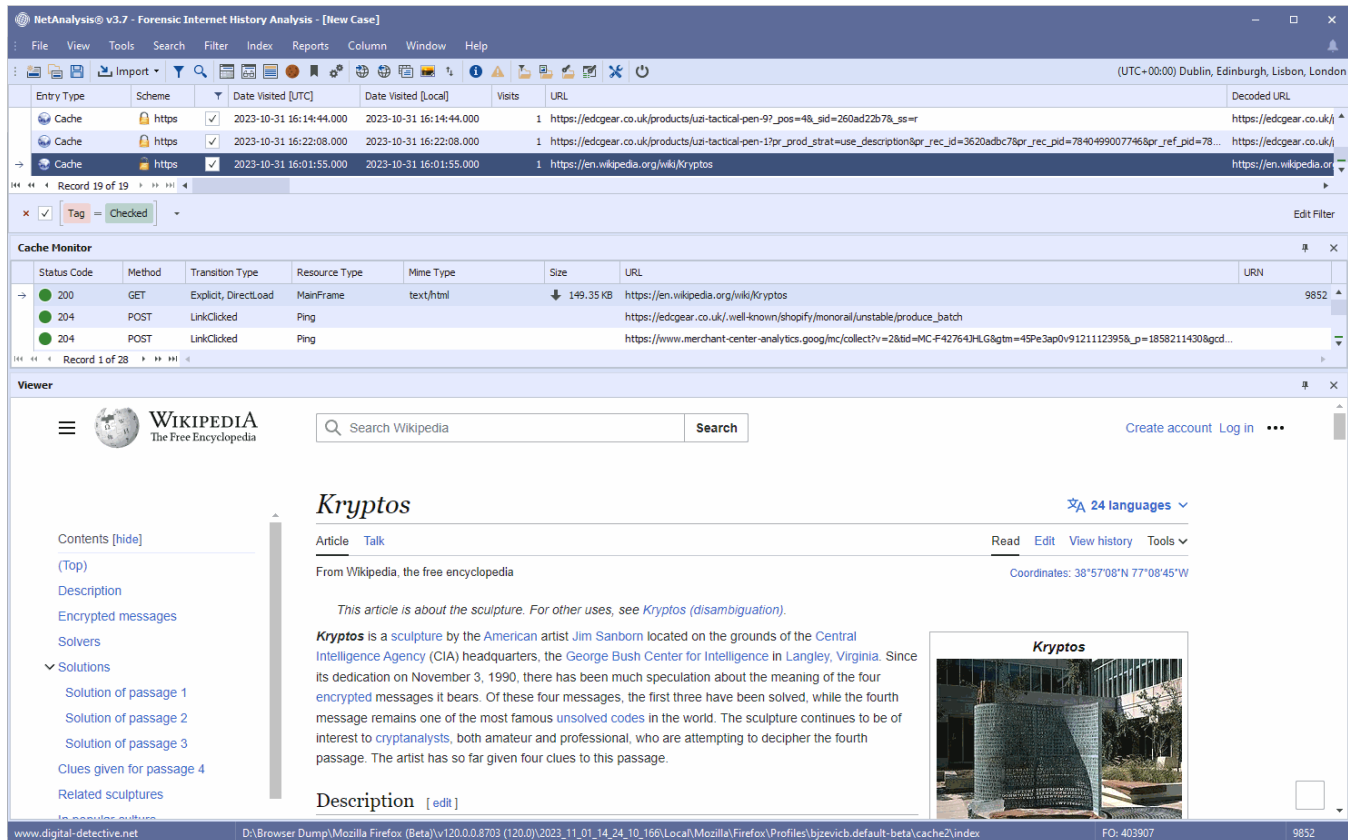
NetAnalysis® v3.7 - Forensic Internet History Analysis - [New Case]

File View Tools Search Filter Index Reports Column Window Help

Import (UTC+00:00) Dublin, Edinburgh, Lisbon, London

| Entry Type | Scheme | | Date Visited [UTC] | Date Visited [Local] | Visits | URL | Decoded URL |
|---|---|---|---|---|---|---|---|
| Cache | https | ✓ | 2023-10-31 16:14:44.000 | 2023-10-31 16:14:44.000 | 1 | https://edcgear.co.uk/products/uzi-tactical-pen-9?_pos=4&_sid=260ad22b7&_ss=r | https://edcgear.co.uk/ |
| Cache | https | ✓ | 2023-10-31 16:22:08.000 | 2023-10-31 16:22:08.000 | 1 | https://edcgear.co.uk/products/uzi-tactical-pen-1?pr_prod_strat=use_description&pr_rec_id=3620adbc7&pr_rec_pid=7840499007746&pr_ref_pid=78... | https://edcgear.co.uk/ |
| Cache | https | ✓ | 2023-10-31 16:01:55.000 | 2023-10-31 16:01:55.000 | 1 | https://en.wikipedia.org/wiki/Kryptos | https://en.wikipedia.or |

Record 19 of 19

Tag = Checked

Edit Filter

Cache Monitor

| Status Code | Method | Transition Type | Resource Type | Mime Type | Size | URL | URN |
|---|---|---|---|---|---|---|---|
| 200 | GET | Explicit, DirectLoad | MainFrame | text/html | 149.35 KB | https://en.wikipedia.org/wiki/Kryptos | 9852 |
| 204 | POST | LinkClicked | Ping | | | https://edcgear.co.uk/.well-known/shopify/monorail/unstable/produce_batch | |
| 204 | POST | LinkClicked | Ping | | | https://www.merchant-center-analytics.goog/mc/collect?v=2&tid=MC-F42764JHLG&gtm=45Pe3ap0v9121112395&_p=1858211430&gcd... | |

Record 1 of 28

Viewer

WIKIPEDIA
The Free Encyclopedia

Search Wikipedia Search

Create account Log in

Kryptos

24 languages

Article Talk Read Edit View history Tools

From Wikipedia, the free encyclopedia

Coordinates: 38°57′08″N 77°08′45″W

Contents [hide]
(Top)
Description
Encrypted messages
Solvers
Solutions
Solution of passage 1
Solution of passage 2
Solution of passage 3
Clues given for passage 4
Related sculptures
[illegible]

This article is about the sculpture. For other uses, see Kryptos (disambiguation).

Kryptos is a sculpture by the American artist Jim Sanborn located on the grounds of the Central Intelligence Agency (CIA) headquarters, the George Bush Center for Intelligence in Langley, Virginia. Since its dedication on November 3, 1990, there has been much speculation about the meaning of the four encrypted messages it bears. Of these four messages, the first three have been solved, while the fourth message remains one of the most famous unsolved codes in the world. The sculpture continues to be of interest to cryptanalysts, both amateur and professional, who are attempting to decipher the fourth passage. The artist has so far given four clues to this passage.

Kryptos

Description [edit]

www.digital-detective.net D:\Browser Dump\Mozilla Firefox (Beta)\v120.0.0.8703 (120.0)\2023_11_01_14_24_10_166\Local\Mozilla\Firefox\Profiles\bjzevicb.default-beta\cache2\index FO: 403907 9852